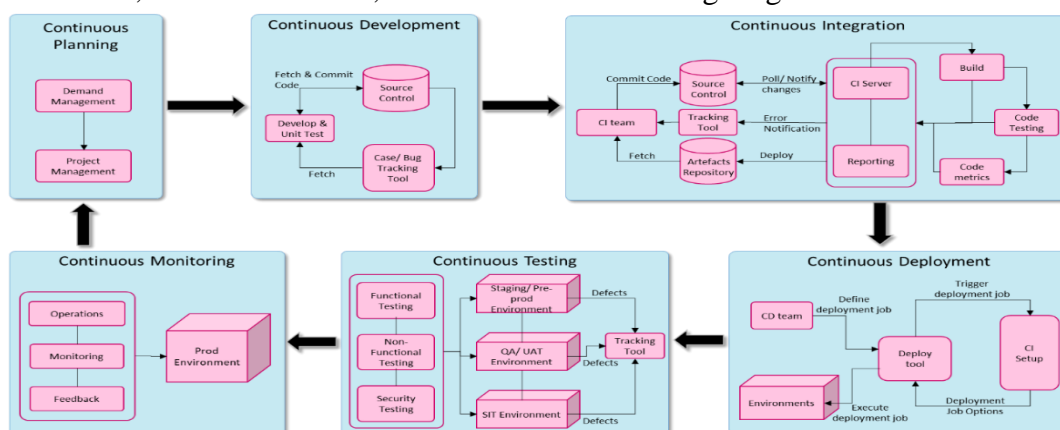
Continuous Planning

Demand Management

Project Management

Continuous Development

Fetch & Commit Code

Source Control

Develop & Unit Test

Case/ Bug Tracking Tool

Fetch

Continuous Integration

Commit Code

Source Control

Poll/ Notify changes

CI Server

Build

CI team

Tracking Tool

Error Notification

Code Testing

Fetch

Artefacts Repository

Deploy

Reporting

Code metrics

Continuous Monitoring

Operations

Monitoring

Feedback

Prod Environment

Continuous Testing

Functional Testing

Non-Functional Testing

Security Testing

Staging/ Pre-prod Environment

Defects

QA/ UAT Environment

Defects

Tracking Tool

SIT Environment

Defects

Continuous Deployment

Trigger deployment job

CD team

Define deployment job

Deploy tool

CI Setup

Environments

Execute deployment job

Deployment Job Options